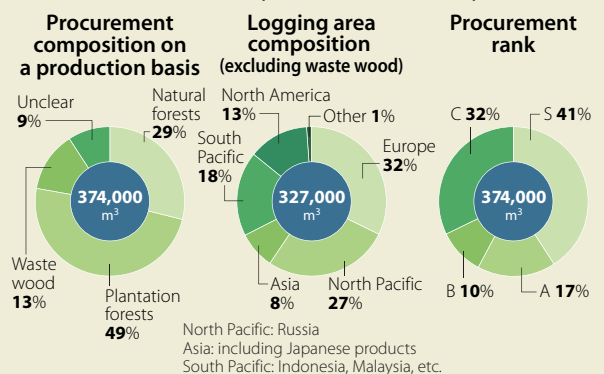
Procurement composition on a production basis

Unclear 9%

Natural forests 29%

374,000 m$^3$

Waste wood 13%

Plantation forests 49%

Logging area composition (excluding waste wood)

North America 13%

Other 1%

South Pacific 18%

Europe 32%

327,000 m$^3$

Asia 8%

North Pacific 27%

North Pacific: Russia
Asia: including Japanese products
South Pacific: Indonesia, Malaysia, etc.

Procurement rank

C 32%

S 41%

374,000 m$^3$

B 10%

A 17%